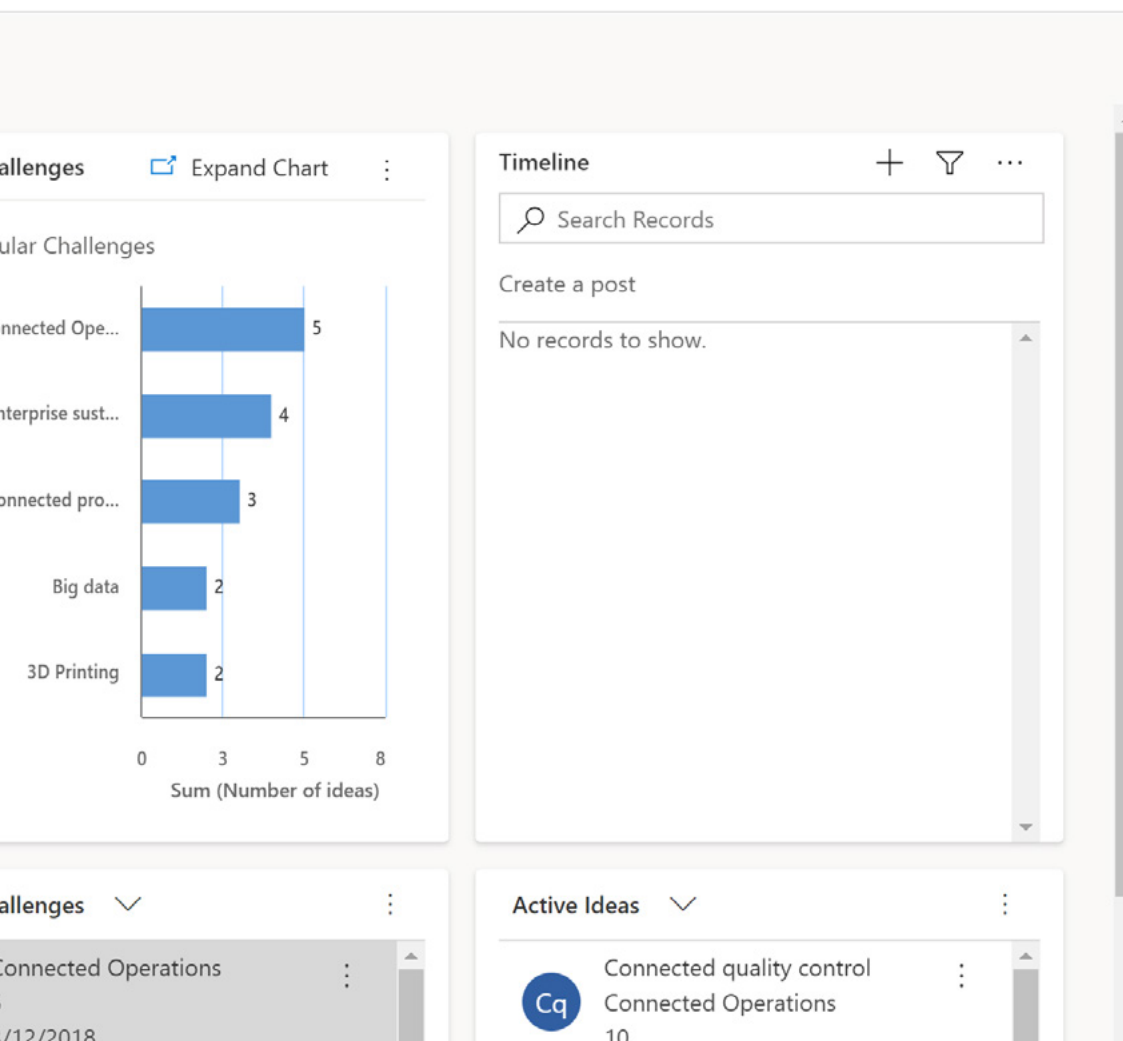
allenges

Expand Chart

ular Challenges

nnected Ope... 5

nterprise sust... 4

onnected pro... 3

Big data 2

3D Printing 2

0 3 5 8

Sum (Number of ideas)

Timeline

Search Records

Create a post

No records to show.

allenges

Connected Operations

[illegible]

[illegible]/12/2018

Active Ideas

Cq

Connected quality control

Connected Operations

10